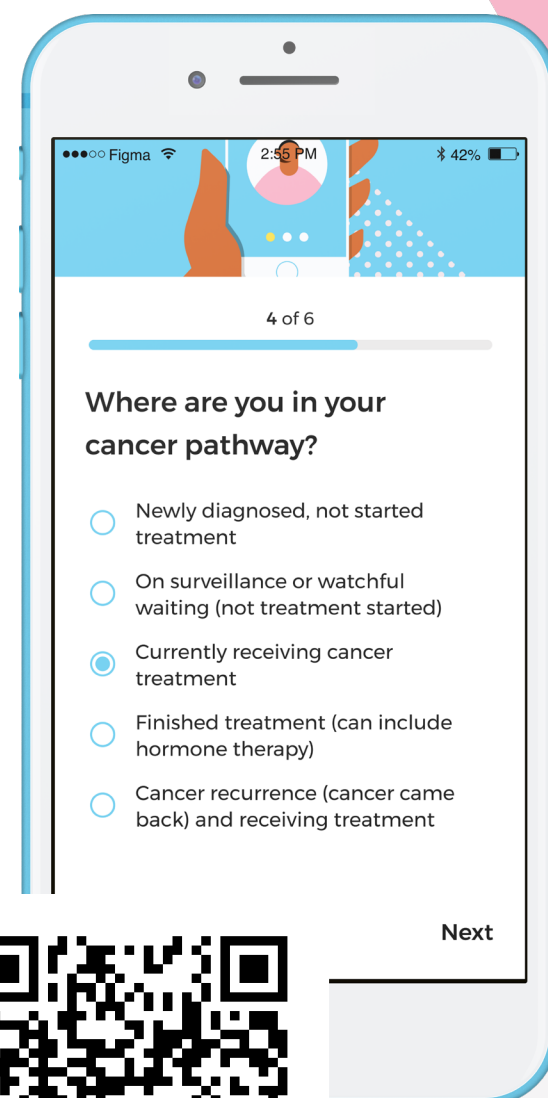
●●●○○ Figma
2:55 PM
42%

4 of 6

Where are you in your cancer pathway?

Newly diagnosed, not started treatment

On surveillance or watchful waiting (not treatment started)

Currently receiving cancer treatment

Finished treatment (can include hormone therapy)

Cancer recurrence (cancer came back) and receiving treatment

Next